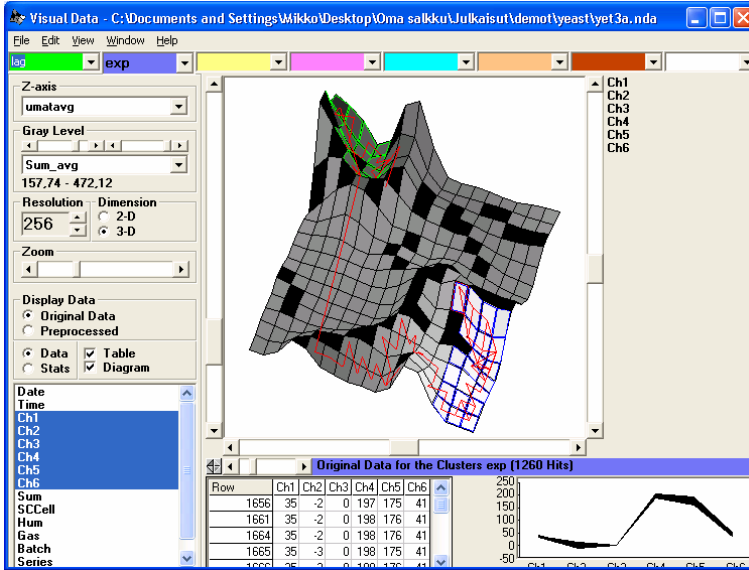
Visual Data - C:\Documents and Settings\Mikko\Desktop\Oma salkku\Julkaisut\demot\yeast\yet3a.nda

File Edit View Window Help

lag
exp

Ch1
Ch2
Ch3
Ch4
Ch5
Ch6

Z-axis
umatavg

Gray Level
Sum_avg
157,74 - 472,12

Resolution
256

Dimension
2-D
3-D

Zoom

Display Data
Original Data
Preprocessed

Data
Stats
Table
Diagram

Date
Time
Ch1
Ch2
Ch3
Ch4
Ch5
Ch6
Sum
SCCell
Hum
Gas
Batch
Series

Original Data for the Clusters exp (1260 Hits)

| Row | Ch1 | Ch2 | Ch3 | Ch4 | Ch5 | Ch6 |
|---|---|---|---|---|---|---|
| 1656 | 35 | -2 | 0 | 197 | 175 | 41 |
| 1661 | 35 | -2 | 0 | 198 | 176 | 41 |
| 1664 | 35 | -2 | 0 | 198 | 176 | 41 |
| 1665 | 35 | -3 | 0 | 198 | 175 | 41 |
| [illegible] | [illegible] | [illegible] | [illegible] | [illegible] | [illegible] | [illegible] |

250
200
150
100
50
0
-50
Ch1 Ch2 Ch3 Ch4 Ch5 Ch6